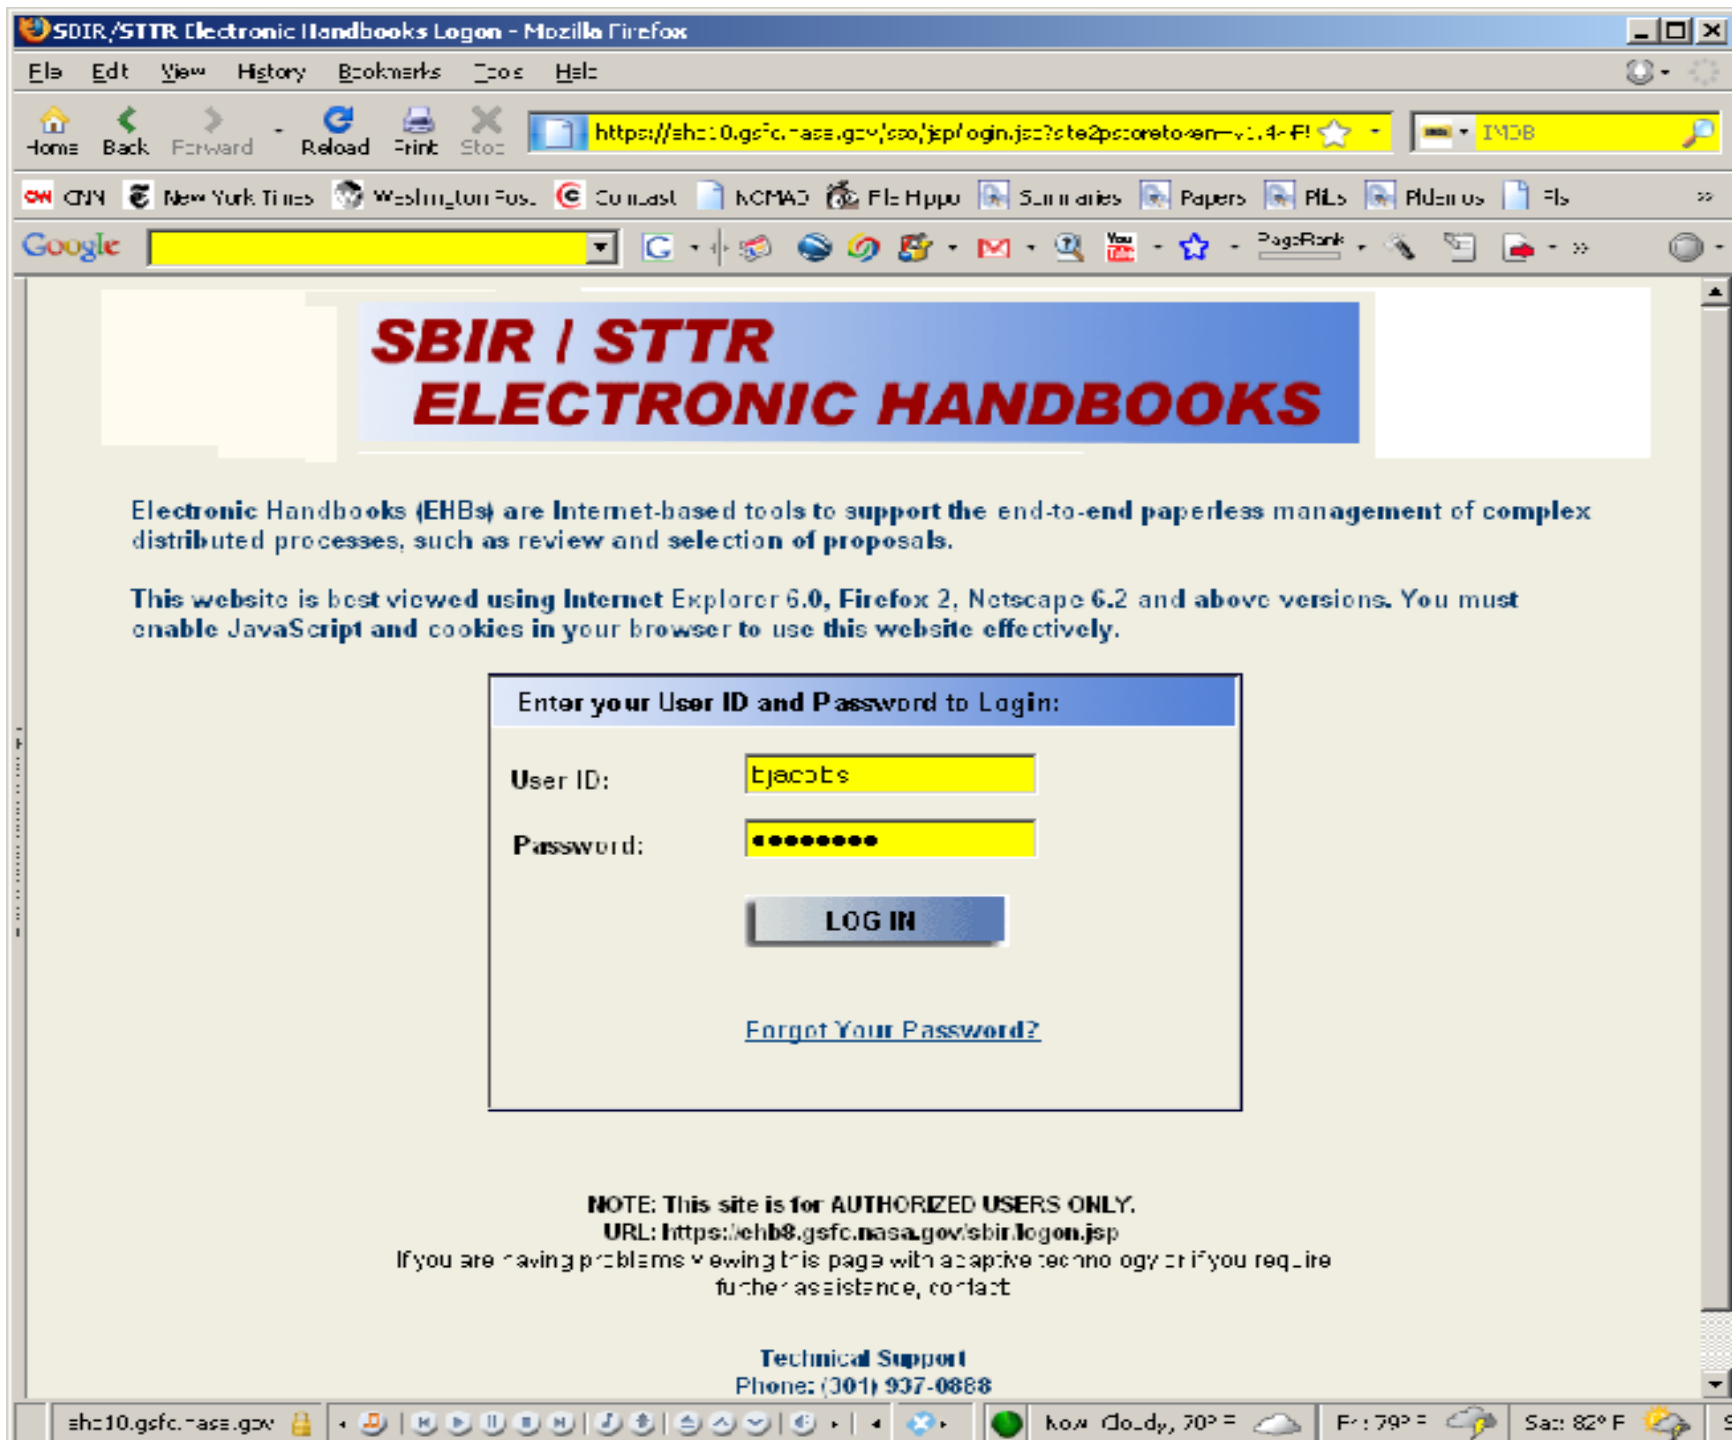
SBIR/STTR Electronic Handbooks Logon - Mozilla Firefox

File Edit View History Bookmarks Tools Help

Home Back Forward Reload Print Stop

https://ehb10.gsfc.nasa.gov/sso/jsp/login.jsp?site2pstoretoken=v1.4~F!

IMDB

CNN New York Times Washington Post Comcast NCMAS File Hippo Summaries Papers PILs Platinos Fls

Google

PageRank

SBIR / STTR
ELECTRONIC HANDBOOKS

Electronic Handbooks (EHBs) are Internet-based tools to support the end-to-end paperless management of complex distributed processes, such as review and selection of proposals.

This website is best viewed using Internet Explorer 6.0, Firefox 2, Netscape 6.2 and above versions. You must enable JavaScript and cookies in your browser to use this website effectively.

Enter your User ID and Password to Login:

User ID: bjacobs

Password: ●●●●●●●●

LOG IN

Forgot Your Password?

NOTE: This site is for AUTHORIZED USERS ONLY.
URL: https://ehb8.gsfc.nasa.gov/sbir/logon.jsp
If you are having problems viewing this page with adaptive technology or if you require further assistance, contact

Technical Support
Phone: (301) 937-0888

ehb10.gsfc.nasa.gov

Now: Cloudy, 70° F   Fri: 79° F   Sat: 82° F